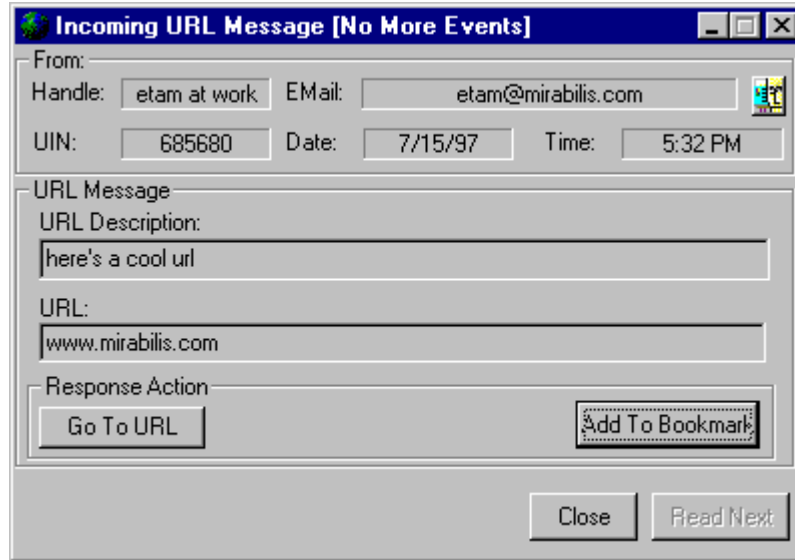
Incoming URL Message [No More Events]

From:
Handle: etam at work
EMail: etam@mirabilis.com
UIN: 685680
Date: 7/15/97
Time: 5:32 PM

URL Message
URL Description:
here's a cool url
URL:
www.mirabilis.com

Response Action
Go To URL
Add To Bookmark

Close
Read Next